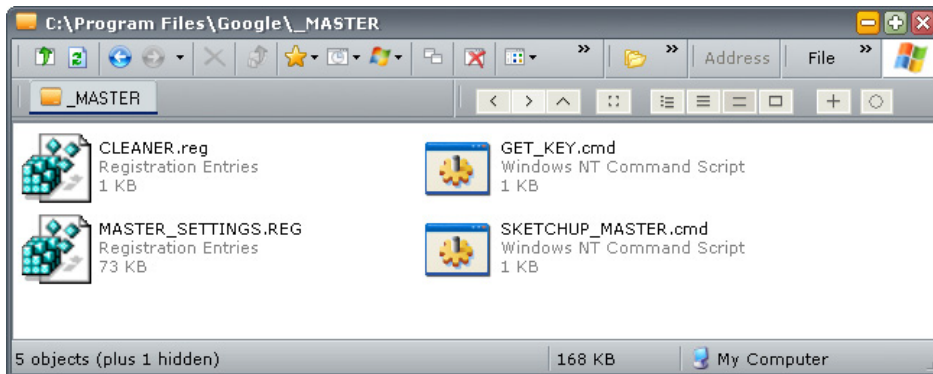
C:\Program Files\Google\_MASTER

Address File

_MASTER

CLEANER.reg
Registration Entries
1 KB

GET_KEY.cmd
Windows NT Command Script
1 KB

MASTER_SETTINGS.REG
Registration Entries
73 KB

SKETCHUP_MASTER.cmd
Windows NT Command Script
1 KB

5 objects (plus 1 hidden)
168 KB
My Computer